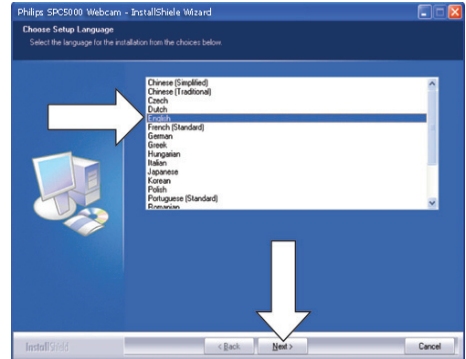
Philips SPC5000 Webcam - InstallShiele Wizard

Choose Setup Language

Select the language for the installation from the choices below.

Chinese (Simplified)
Chinese (Traditional)
Czech
Dutch
English
French (Standard)
German
Greek
Hungarian
Italian
Japanese
Korean
Polish
Portuguese (Standard)
Romanian

InstallShield

< Back

Next >

Cancel